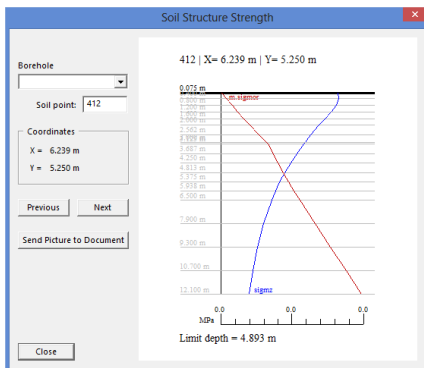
Soil Structure Strength

Borehole

Soil point: 412

Coordinates

X = 6.239 m

Y = 5.250 m

Previous

Next

Send Picture to Document

Close

412 | X= 6.239 m | Y= 5.250 m

0.075 m

0.800 m

1.200 m

1.600 m

2.000 m

2.562 m

3.000 m

3.887 m

4.250 m

4.313 m

5.375 m

5.938 m

6.300 m

7.800 m

9.300 m

10.700 m

12.100 m

m.sigmor

sigmz

0.0

0.0

0.0

MPa

Limit depth = 4.893 m